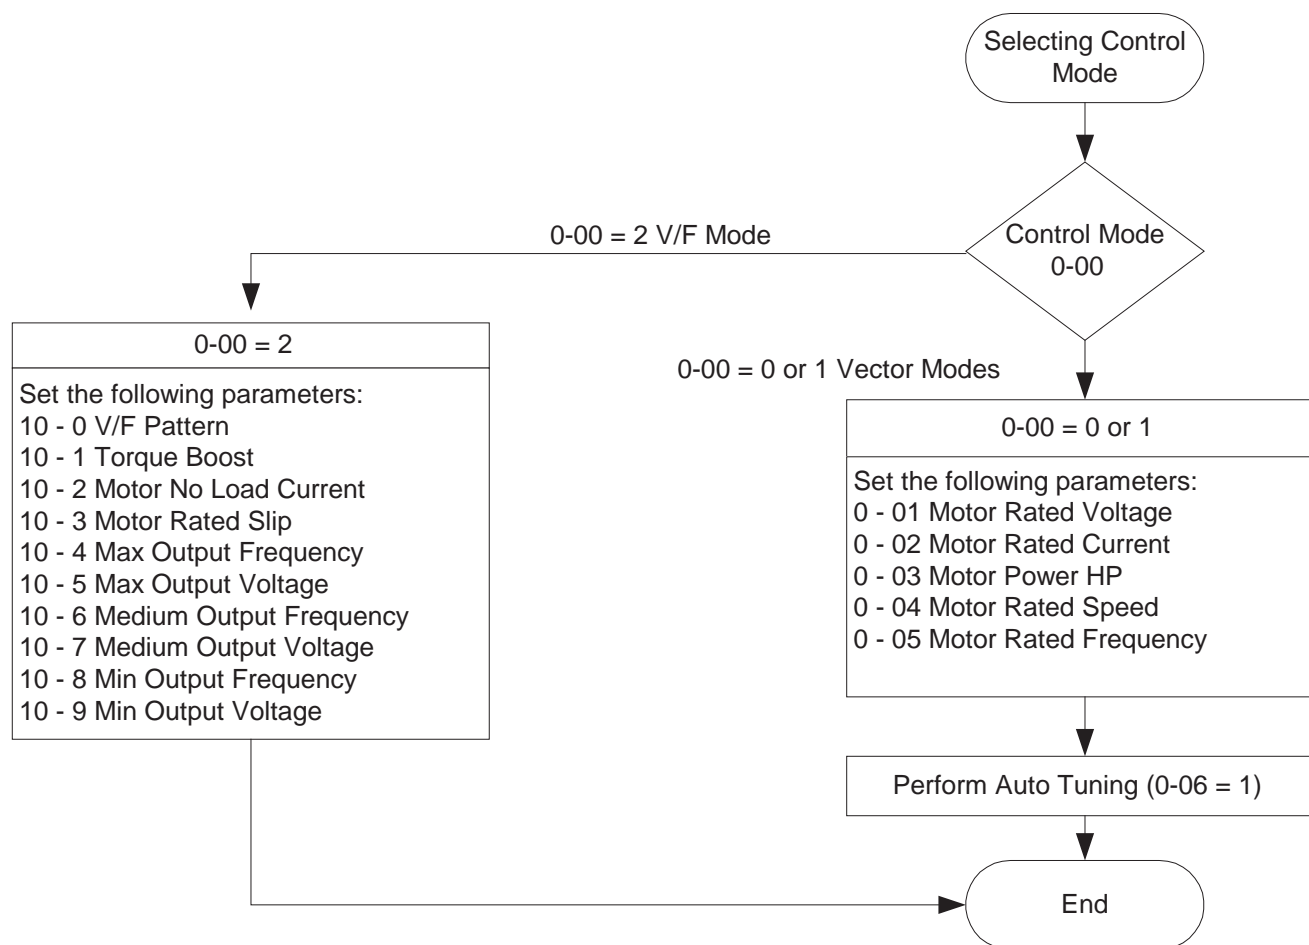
Selecting Control Mode

Control Mode 0-00

0-00 = 2 V/F Mode

0-00 = 2

Set the following parameters:
10 - 0 V/F Pattern
10 - 1 Torque Boost
10 - 2 Motor No Load Current
10 - 3 Motor Rated Slip
10 - 4 Max Output Frequency
10 - 5 Max Output Voltage
10 - 6 Medium Output Frequency
10 - 7 Medium Output Voltage
10 - 8 Min Output Frequency
10 - 9 Min Output Voltage

0-00 = 0 or 1 Vector Modes

0-00 = 0 or 1

Set the following parameters:
0 - 01 Motor Rated Voltage
0 - 02 Motor Rated Current
0 - 03 Motor Power HP
0 - 04 Motor Rated Speed
0 - 05 Motor Rated Frequency

Perform Auto Tuning (0-06 = 1)

End